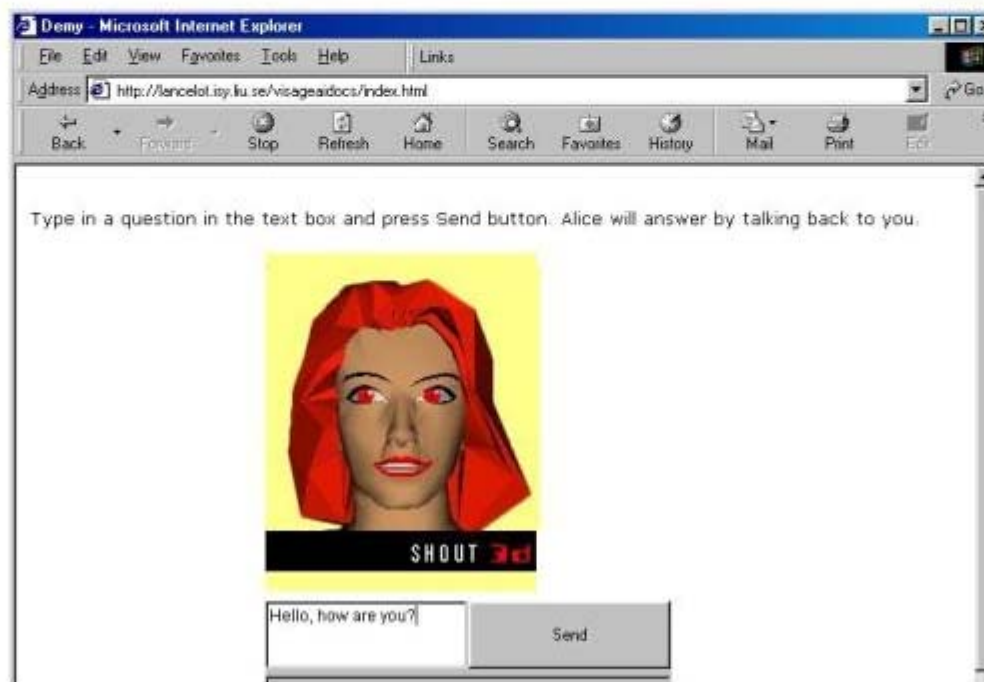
Demy - Microsoft Internet Explorer

File Edit View Favorites Tools Help Links

Address http://lancelot.isy.liu.se/visageaidocs/index.html Go

Back Forward Stop Refresh Home Search Favorites History Mail Print Edit

Type in a question in the text box and press Send button. Alice will answer by talking back to you.

SHOUT 3d

Hello, how are you?

Send